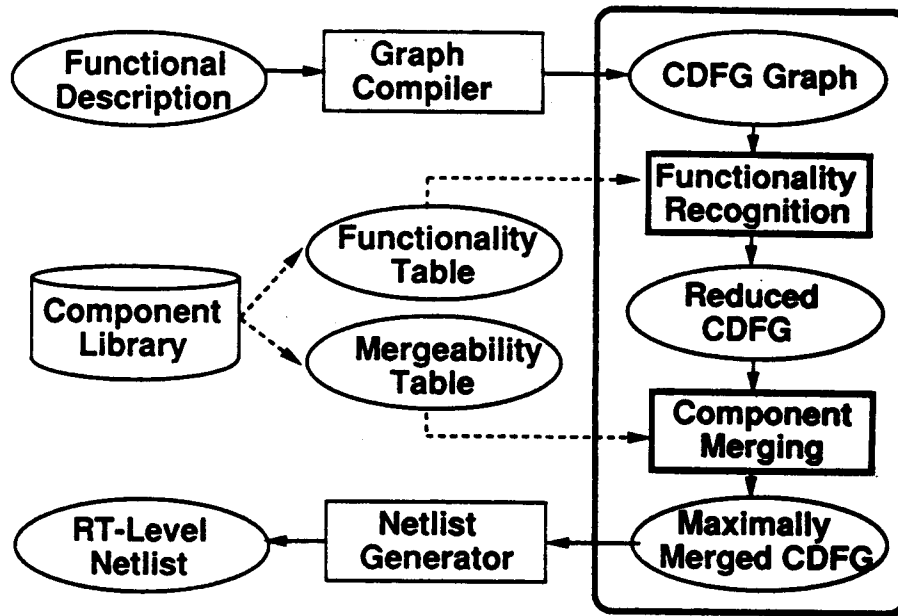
Functional Description

Graph Compiler

CDFG Graph

Functionality Recognition

Functionality Table

Component Library

Mergeability Table

Reduced CDFG

Component Merging

RT-Level Netlist

Netlist Generator

Maximally Merged CDFG